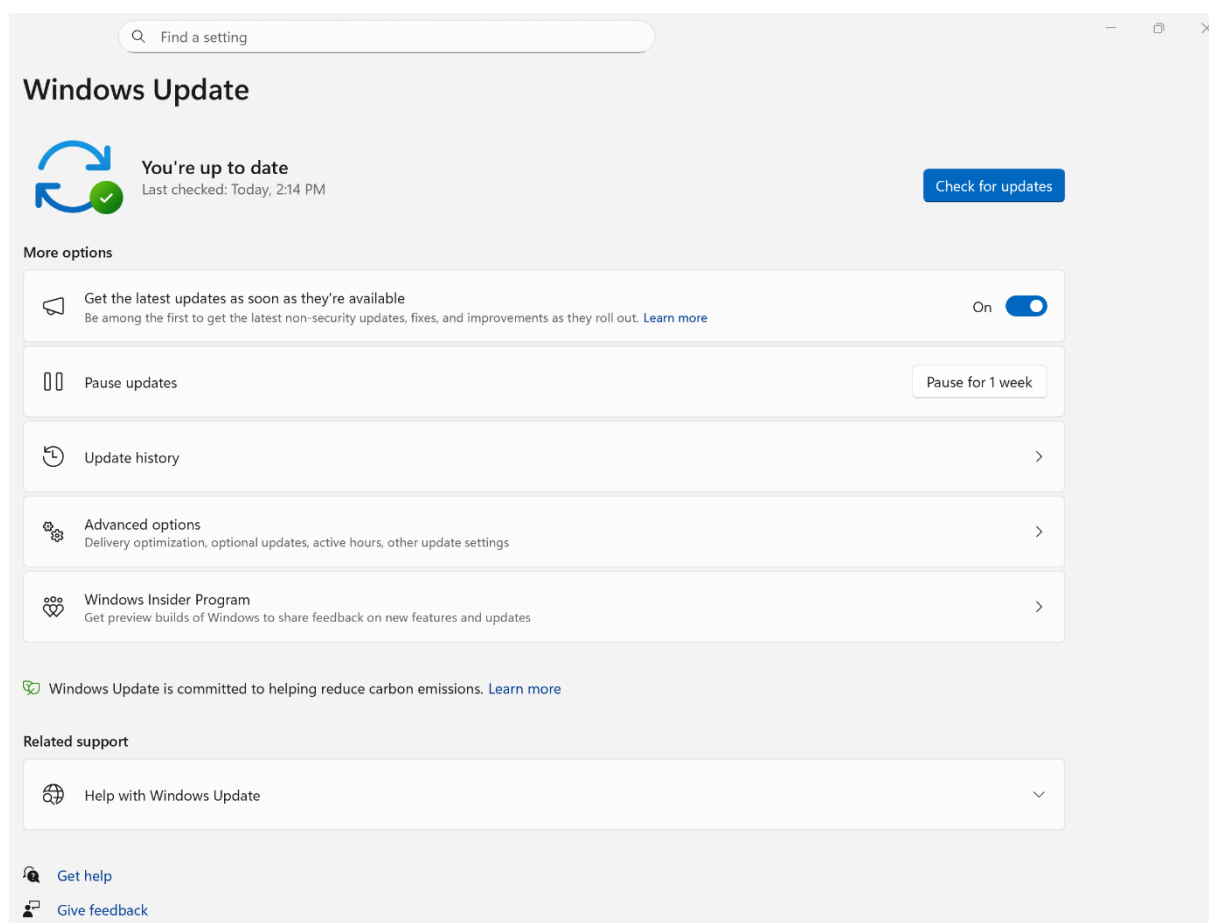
Find a setting

Windows Update

You're up to date
Last checked: Today, 2:14 PM

Check for updates

More options

Get the latest updates as soon as they're available
Be among the first to get the latest non-security updates, fixes, and improvements as they roll out. Learn more

On

Pause updates

Pause for 1 week

Update history

Advanced options
Delivery optimization, optional updates, active hours, other update settings

Windows Insider Program
Get preview builds of Windows to share feedback on new features and updates

Windows Update is committed to helping reduce carbon emissions. Learn more

Related support

Help with Windows Update

Get help

Give feedback